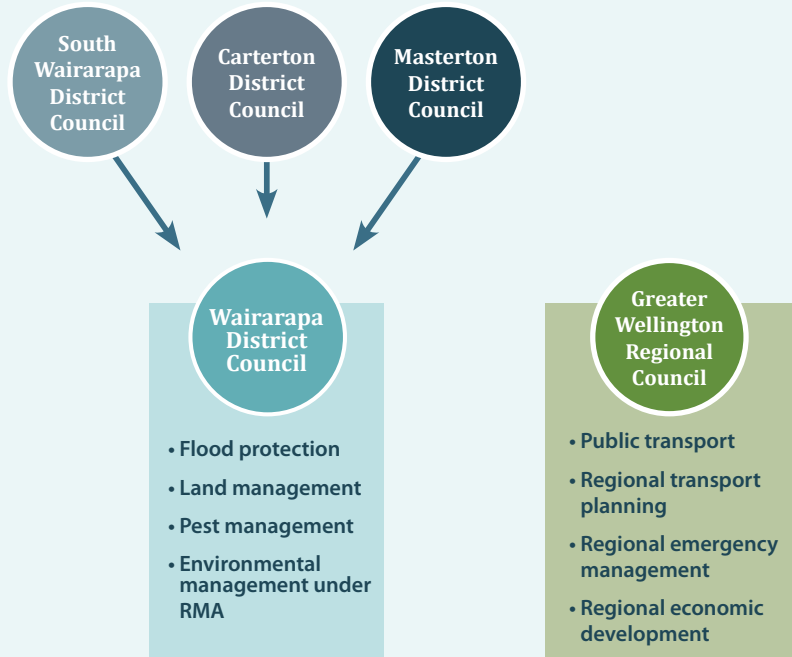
South Wairarapa District Council

Carterton District Council

Masterton District Council

Wairarapa District Council

• Flood protection
• Land management
• Pest management
• Environmental management under RMA

Greater Wellington Regional Council

• Public transport
• Regional transport planning
• Regional emergency management
• Regional economic development